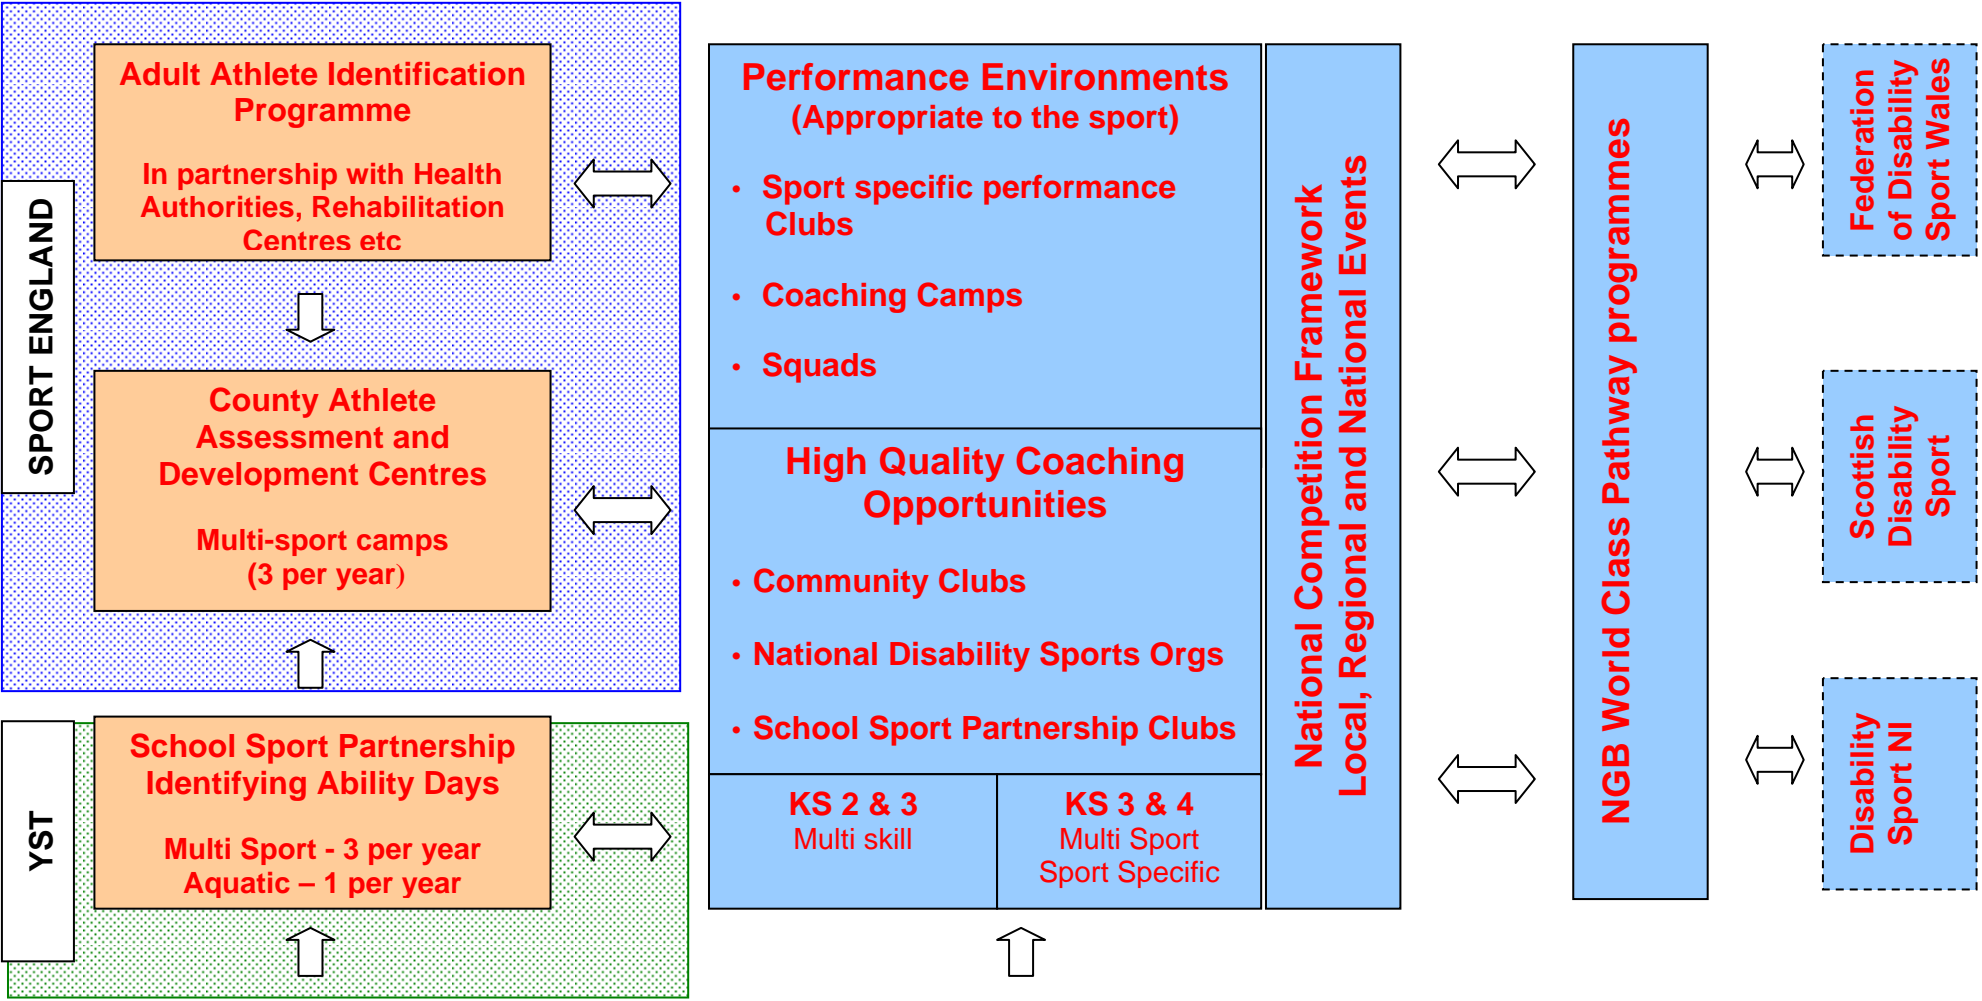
SPORT ENGLAND

Adult Athlete Identification Programme

In partnership with Health Authorities, Rehabilitation Centres etc

County Athlete Assessment and Development Centres

Multi-sport camps (3 per year)

YST

School Sport Partnership Identifying Ability Days

Multi Sport - 3 per year
Aquatic – 1 per year

Performance Environments
(Appropriate to the sport)

• Sport specific performance Clubs

• Coaching Camps

• Squads

High Quality Coaching Opportunities

• Community Clubs

• National Disability Sports Orgs

• School Sport Partnership Clubs

| KS 2 & 3 Multi skill | KS 3 & 4 Multi Sport Sport Specific |
|---|---|

National Competition Framework
Local, Regional and National Events

NGB World Class Pathway programmes

Federation of Disability Sport Wales

Scottish Disability Sport

Disability Sport NI